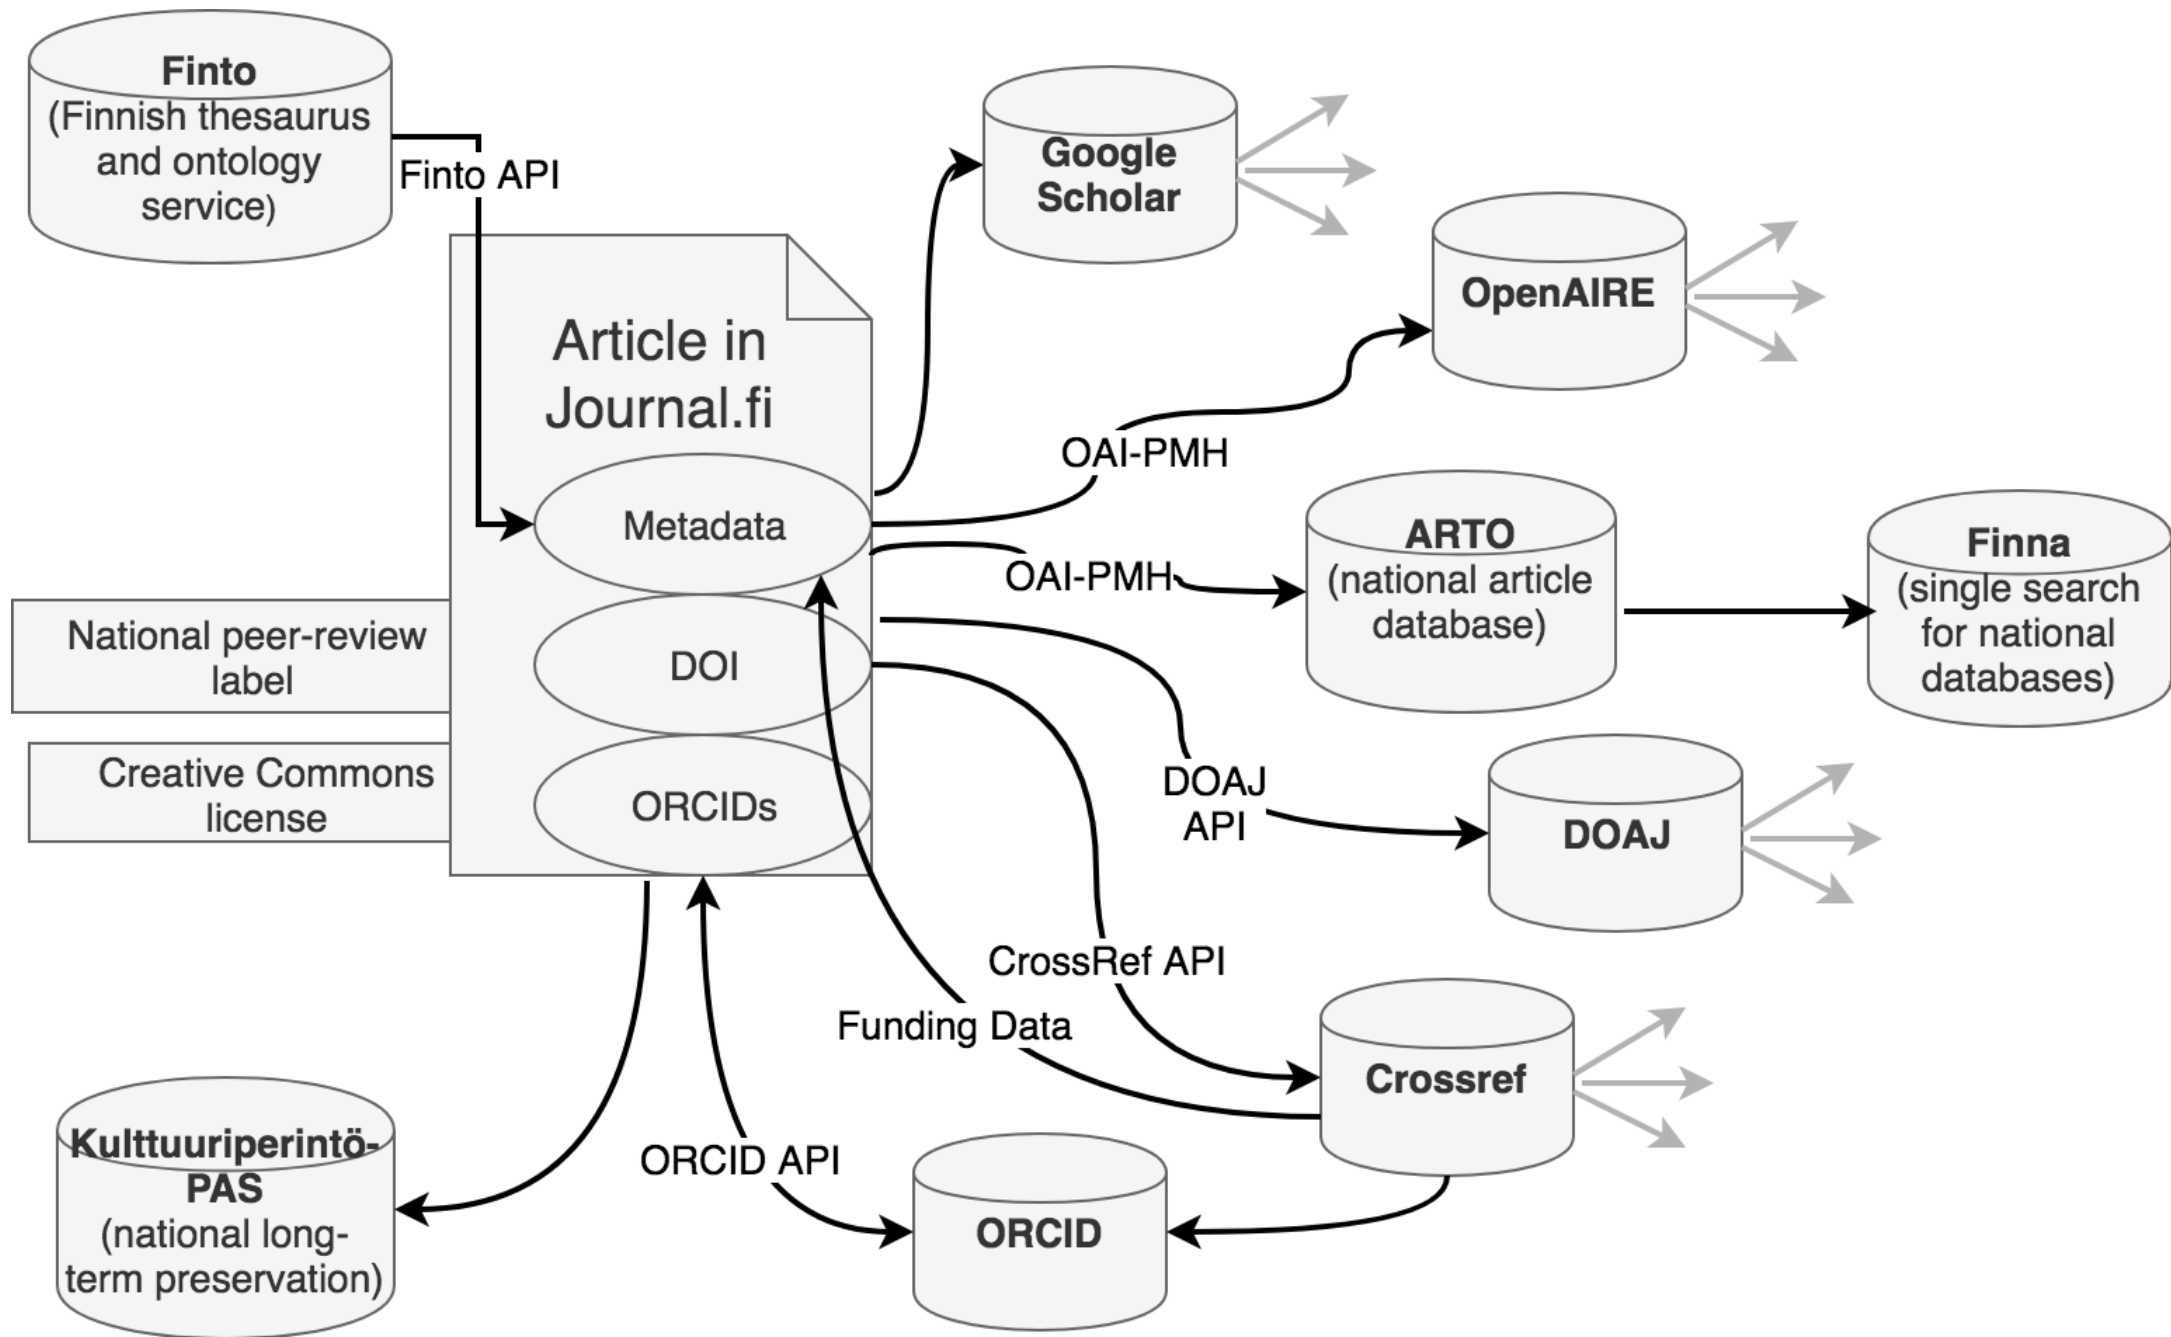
Finto
(Finnish thesaurus and ontology service)

Finto API

Article in Journal.fi

Metadata

DOI

ORCIDs

National peer-review label

Creative Commons license

Google Scholar

OpenAIRE

OAI-PMH

OAI-PMH

ARTO
(national article database)

Finna
(single search for national databases)

DOAJ API

DOAJ

CrossRef API

Funding Data

Crossref

Kulttuuriperintö-PAS
(national long-term preservation)

ORCID API

ORCID